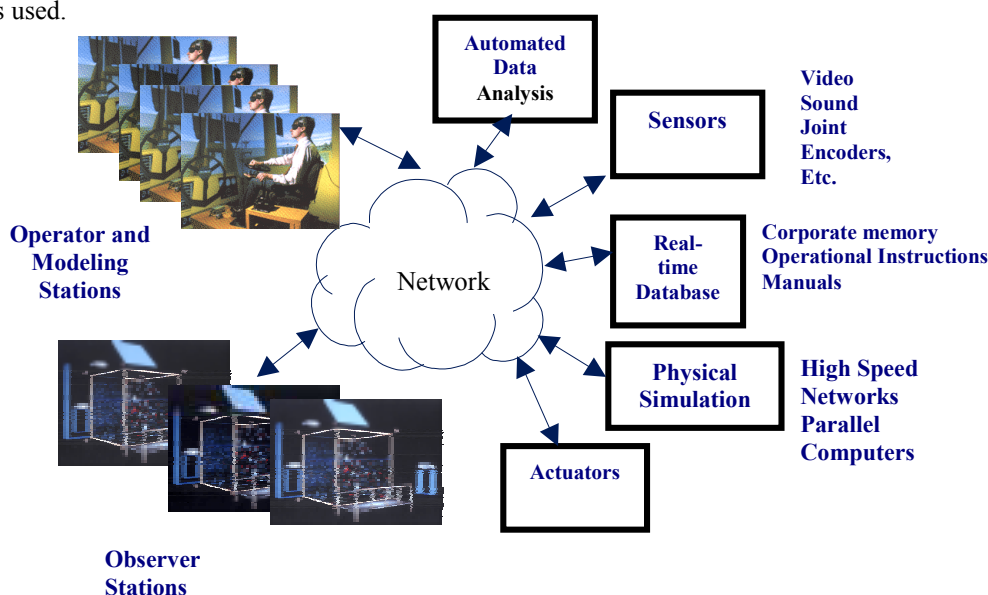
s used.

Automated Data Analysis

Video
Sound
Joint
Encoders,
Etc.

Sensors

Operator and Modeling Stations

Network

Real-time Database

Corporate memory
Operational Instructions
Manuals

Physical Simulation

High Speed Networks
Parallel Computers

Actuators

Observer Stations